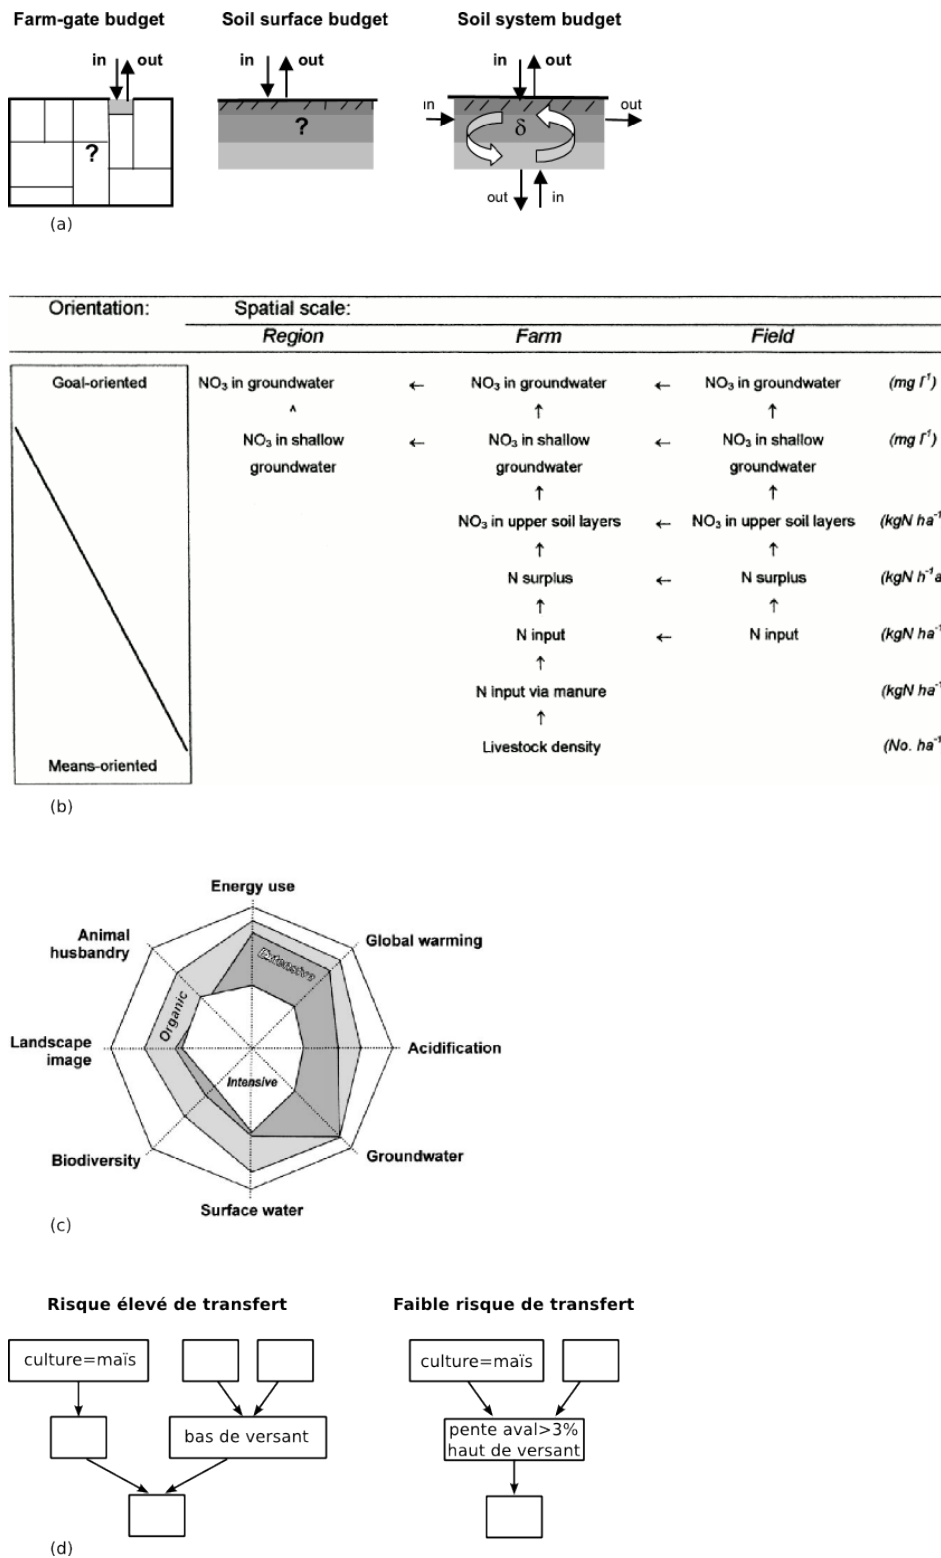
Farm-gate budget

in out

?

(a)

Soil surface budget

in out

?

Soil system budget

in out

in out

$\delta$

out in

Orientation: Spatial scale:

| | Region | | Farm | | Field | |
|---|---|---|---|---|---|---|
| Goal-oriented | $NO_3$ in groundwater | ← | $NO_3$ in groundwater | ← | $NO_3$ in groundwater | ($mg\ l^{-1}$) |
| | ^ | | ↑ | | ↑ | |
| | $NO_3$ in shallow groundwater | ← | $NO_3$ in shallow groundwater | ← | $NO_3$ in shallow groundwater | ($mg\ l^{-1}$) |
| | | | ↑ | | ↑ | |
| | | | $NO_3$ in upper soil layers | ← | $NO_3$ in upper soil layers | ($kgN\ ha^{-1}$ |
| | | | ↑ | | ↑ | |
| | | | N surplus | ← | N surplus | ($kgN\ h^{-1}a$ |
| | | | ↑ | | ↑ | |
| | | | N input | ← | N input | ($kgN\ ha^{-1}$ |
| | | | ↑ | | | |
| | | | N input via manure | | | ($kgN\ ha^{-1}$ |
| | | | ↑ | | | |
| Means-oriented | | | Livestock density | | | (No. $ha^{-1}$ |

(b)

Energy use
Global warming
Acidification
Groundwater
Surface water
Biodiversity
Landscape image
Animal husbandry
Extensive
Organic
Intensive

(c)

Risque élevé de transfert

culture=maïs

bas de versant

Faible risque de transfert

culture=maïs

pente aval>3%
haut de versant

(d)